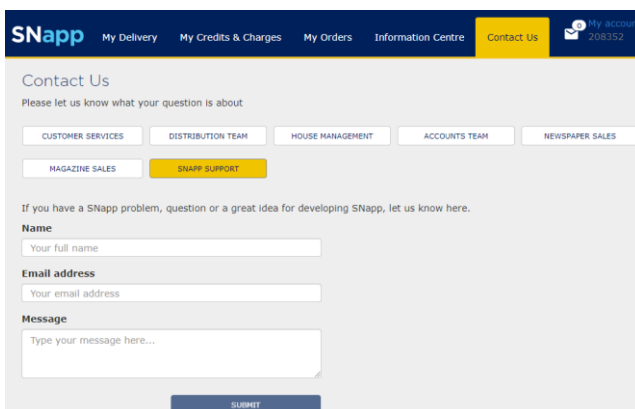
SNapp My Delivery My Credits & Charges My Orders Information Centre Contact Us 0 My accou 208352

Contact Us

Please let us know what your question is about

CUSTOMER SERVICES DISTRIBUTION TEAM HOUSE MANAGEMENT ACCOUNTS TEAM NEWSPAPER SALES

MAGAZINE SALES SNAPP SUPPORT

If you have a SNapp problem, question or a great idea for developing SNapp, let us know here.

Name

Your full name

Email address

Your email address

Message

Type your message here...

SUBMIT